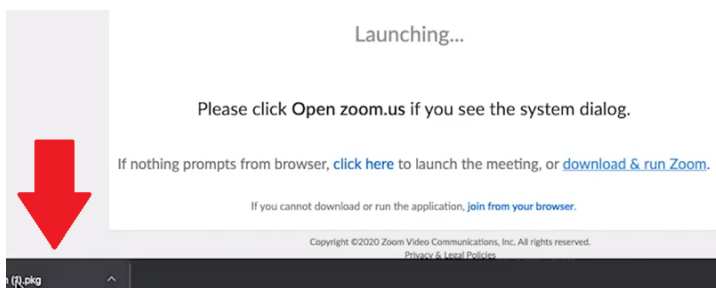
Launching...

Please click Open zoom.us if you see the system dialog.

If nothing prompts from browser, click here to launch the meeting, or download & run Zoom.

If you cannot download or run the application, join from your browser.

Copyright ©2020 Zoom Video Communications, Inc. All rights reserved.
Privacy & Legal Policies

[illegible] (1).pkg